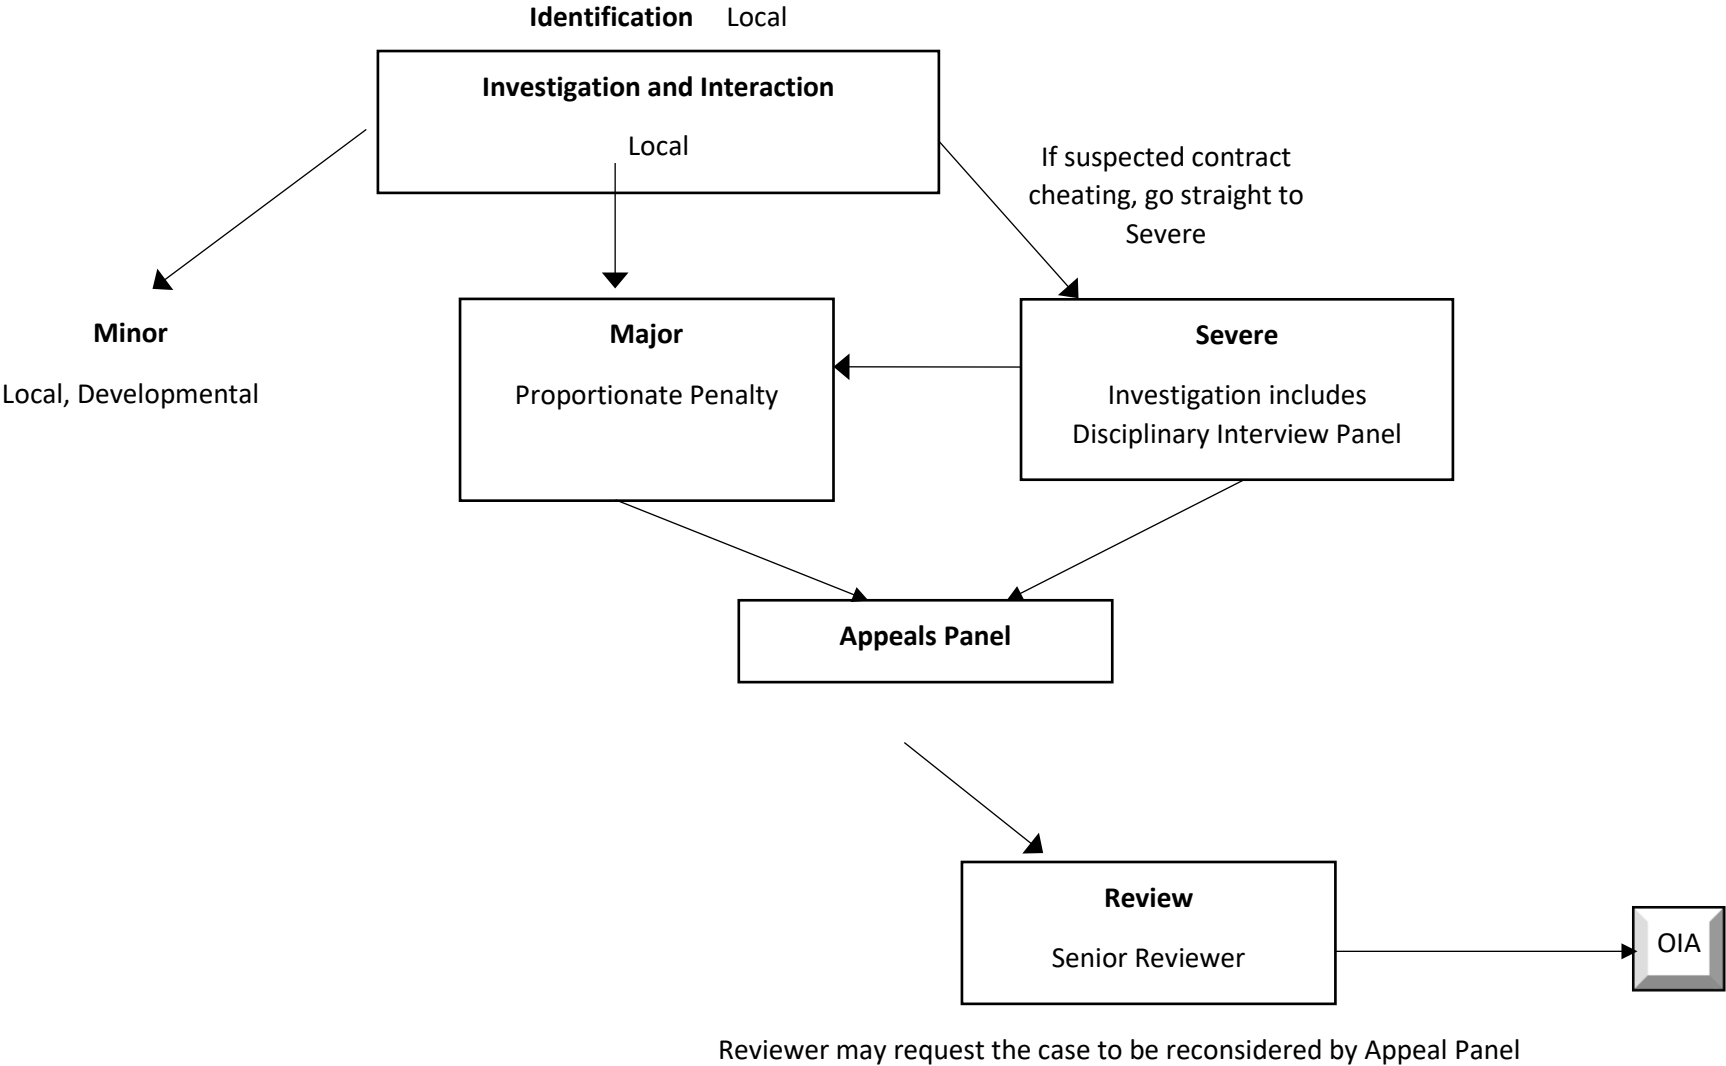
**Identification** Local

**Investigation and Interaction**

Local

If suspected contract cheating, go straight to Severe

**Minor**

Local, Developmental

**Major**

Proportionate Penalty

**Severe**

Investigation includes Disciplinary Interview Panel

**Appeals Panel**

**Review**

Senior Reviewer

OIA

Reviewer may request the case to be reconsidered by Appeal Panel